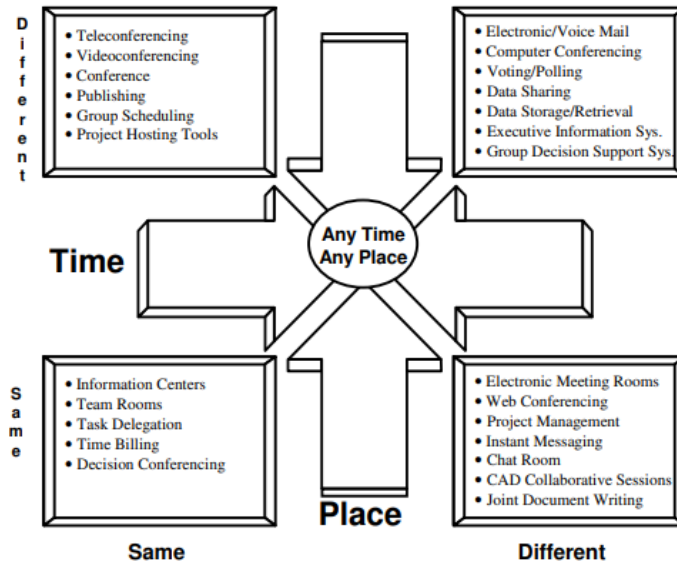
Different

• Teleconferencing
• Videoconferencing
• Conference
• Publishing
• Group Scheduling
• Project Hosting Tools

• Electronic/Voice Mail
• Computer Conferencing
• Voting/Polling
• Data Sharing
• Data Storage/Retrieval
• Executive Information Sys.
• Group Decision Support Sys.

Time

Any Time Any Place

Same

• Information Centers
• Team Rooms
• Task Delegation
• Time Billing
• Decision Conferencing

• Electronic Meeting Rooms
• Web Conferencing
• Project Management
• Instant Messaging
• Chat Room
• CAD Collaborative Sessions
• Joint Document Writing

Place

Same

Different